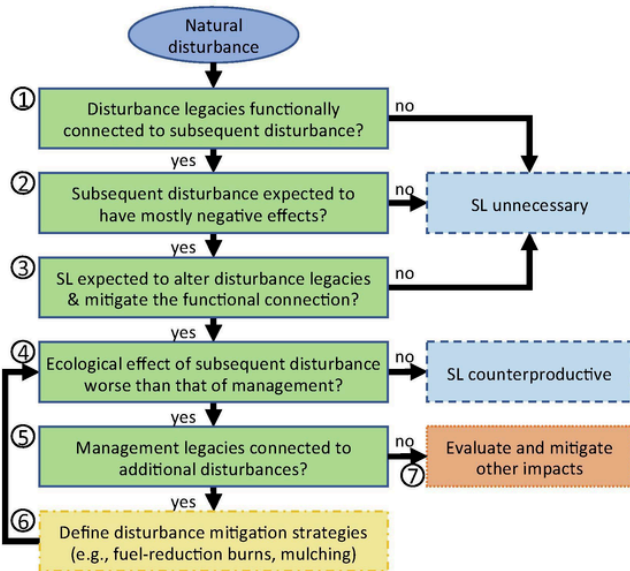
Natural disturbance

① Disturbance legacies functionally connected to subsequent disturbance?

no

yes

② Subsequent disturbance expected to have mostly negative effects?

no

SL unnecessary

yes

③ SL expected to alter disturbance legacies & mitigate the functional connection?

no

yes

④ Ecological effect of subsequent disturbance worse than that of management?

no

SL counterproductive

yes

⑤ Management legacies connected to additional disturbances?

no

⑦ Evaluate and mitigate other impacts

yes

⑥ Define disturbance mitigation strategies (e.g., fuel-reduction burns, mulching)